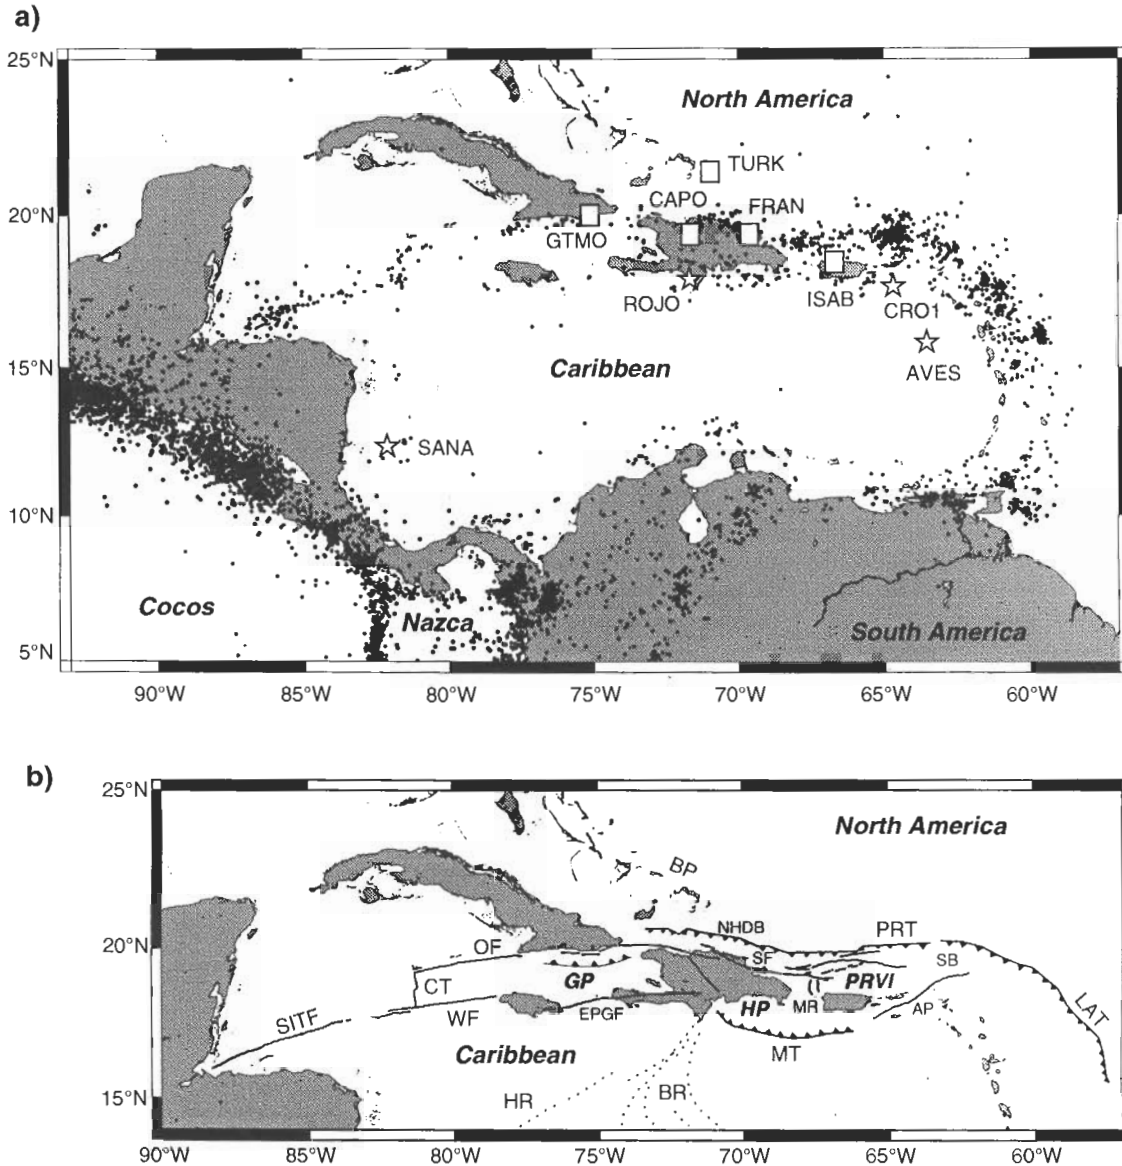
a)

25°N
20°N
15°N
10°N
5°N

North America

TURK
CAPO
FRAN
GTMO
ROJO
ISAB
CRO1
AVES

Caribbean

SANA

Cocos

Nazca

South America

90°W 85°W 80°W 75°W 70°W 65°W 60°W

b)

25°N
20°N
15°N

North America

BP
NHDB
PRT
OF
SF
SB
CT
GP
PRVI
SITF
WF
EPGF
HP
MR
AP
LAT
Caribbean
MT
HR
BR

90°W 85°W 80°W 75°W 70°W 65°W 60°W